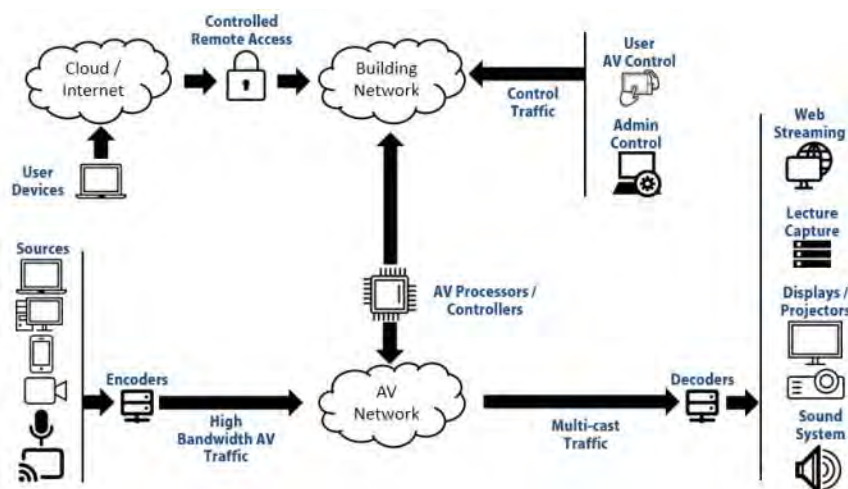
Controlled Remote Access

Cloud / Internet

Building Network

User AV Control

Control Traffic

Admin Control

User Devices

Web Streaming

Lecture Capture

Sources

AV Processors / Controllers

Displays / Projectors

Encoders

High Bandwidth AV Traffic

AV Network

Multi-cast Traffic

Decoders

Sound System